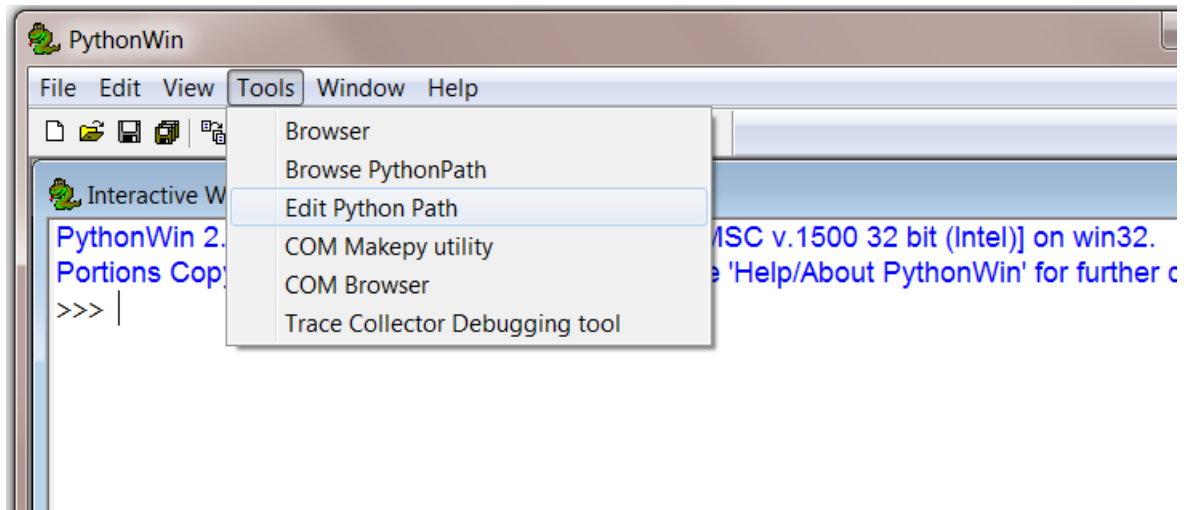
PythonWin

File Edit View Tools Window Help

Browser
Browse PythonPath
Edit Python Path
COM Makepy utility
COM Browser
Trace Collector Debugging tool

Interactive W

PythonWin 2. MSC v.1500 32 bit (Intel)] on win32.
Portions Copy e 'Help/About PythonWin' for further
>>>